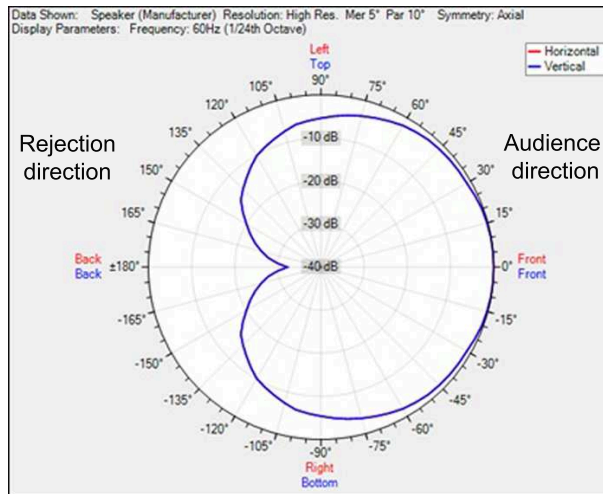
Data Shown: Speaker (Manufacturer) Resolution: High Res. Mer 5° Par 10° Symmetry: Axial
Display Parameters: Frequency: 60Hz (1/24th Octave)

Horizontal
Vertical

Left
Top
90°
105°
75°
120°
60°
135°
45°
150°
30°
165°
15°
Back
Back
±180°
0°
Front
Front
-165°
-15°
-150°
-30°
-135°
-45°
-120°
-60°
-105°
-75°
-90°
Right
Bottom

-10 dB
-20 dB
-30 dB
-40 dB

Rejection direction

Audience direction